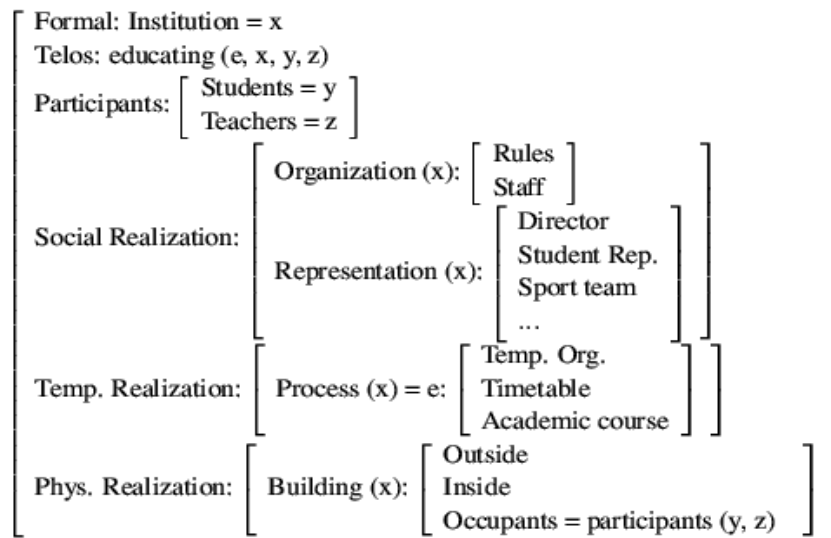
Formal: Institution = x
Telos: educating (e, x, y, z)
Participants: Students = y, Teachers = z
Social Realization:
Organization (x): Rules, Staff
Representation (x): Director, Student Rep., Sport team, ...
Temp. Realization:
Process (x) = e: Temp. Org., Timetable, Academic course
Phys. Realization:
Building (x): Outside, Inside, Occupants = participants (y, z)